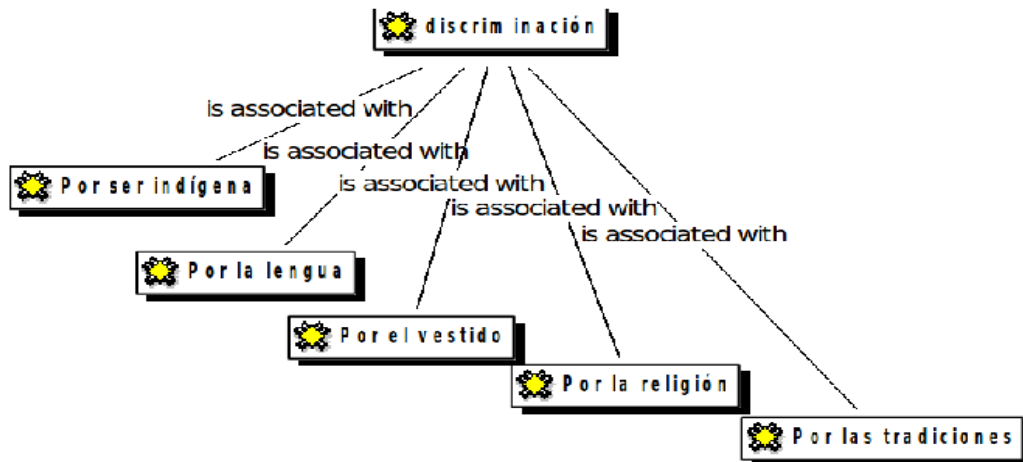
discriminación

is associated with

is associated with

is associated with

is associated with

is associated with

Por ser indígena

Por la lengua

Por el vestido

Por la religión

Por las tradiciones